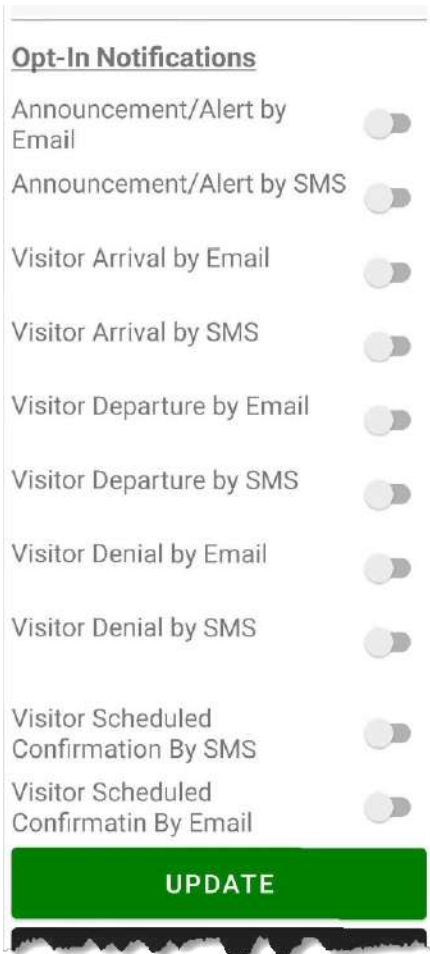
Opt-In Notifications

Announcement/Alert by Email

Announcement/Alert by SMS

Visitor Arrival by Email

Visitor Arrival by SMS

Visitor Departure by Email

Visitor Departure by SMS

Visitor Denial by Email

Visitor Denial by SMS

Visitor Scheduled Confirmation By SMS

Visitor Scheduled Confirmatin By Email

UPDATE